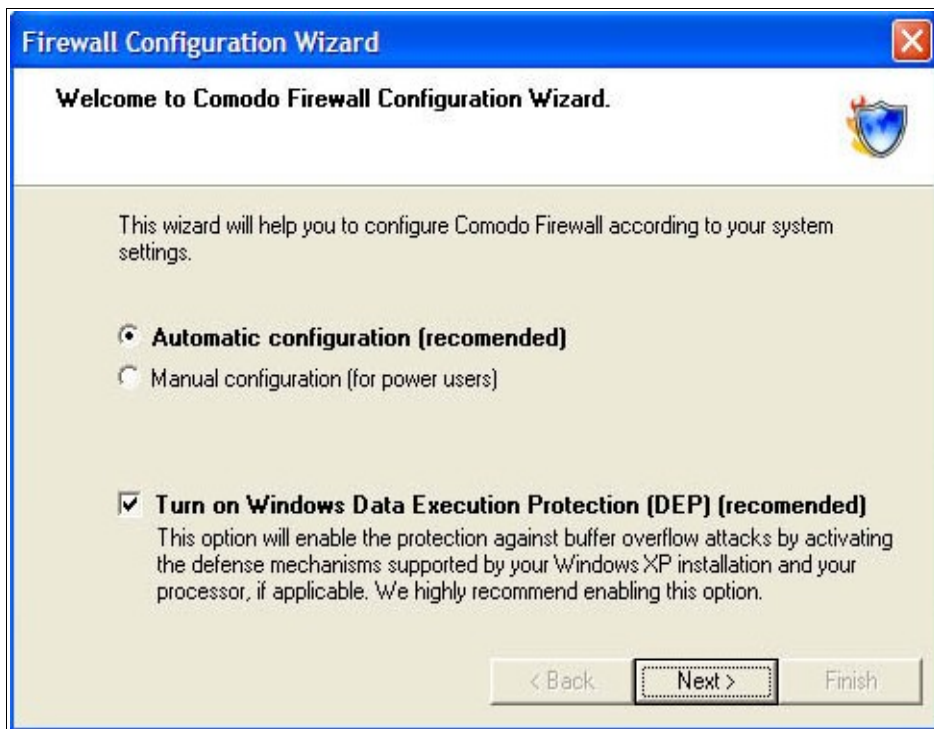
Firewall Configuration Wizard

Welcome to Comodo Firewall Configuration Wizard.

This wizard will help you to configure Comodo Firewall according to your system settings.

Automatic configuration (recomended)

Manual configuration (for power users)

Turn on Windows Data Execution Protection (DEP) (recomended)

This option will enable the protection against buffer overflow attacks by activating the defense mechanisms supported by your Windows XP installation and your processor, if applicable. We highly recommend enabling this option.

< Back

Next >

Finish